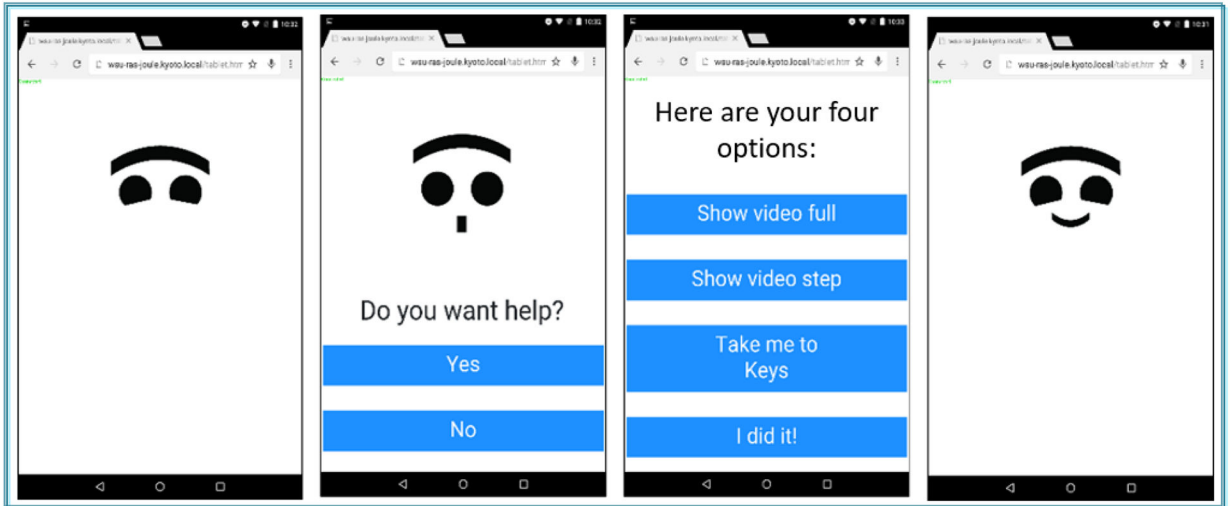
10:32
wsu-ras-joule.kyoto.local ×
wsu-ras-joule.kyoto.local/tablet.htm

10:32
wsu-ras-joule.kyoto.local ×
wsu-ras-joule.kyoto.local/tablet.htm

Do you want help?

Yes

No

10:33
wsu-ras-joule.kyoto.local ×
wsu-ras-joule.kyoto.local/tablet.htm

Here are your four options:

Show video full

Show video step

Take me to Keys

I did it!

10:31
wsu-ras-joule.kyoto.local ×
wsu-ras-joule.kyoto.local/tablet.htm